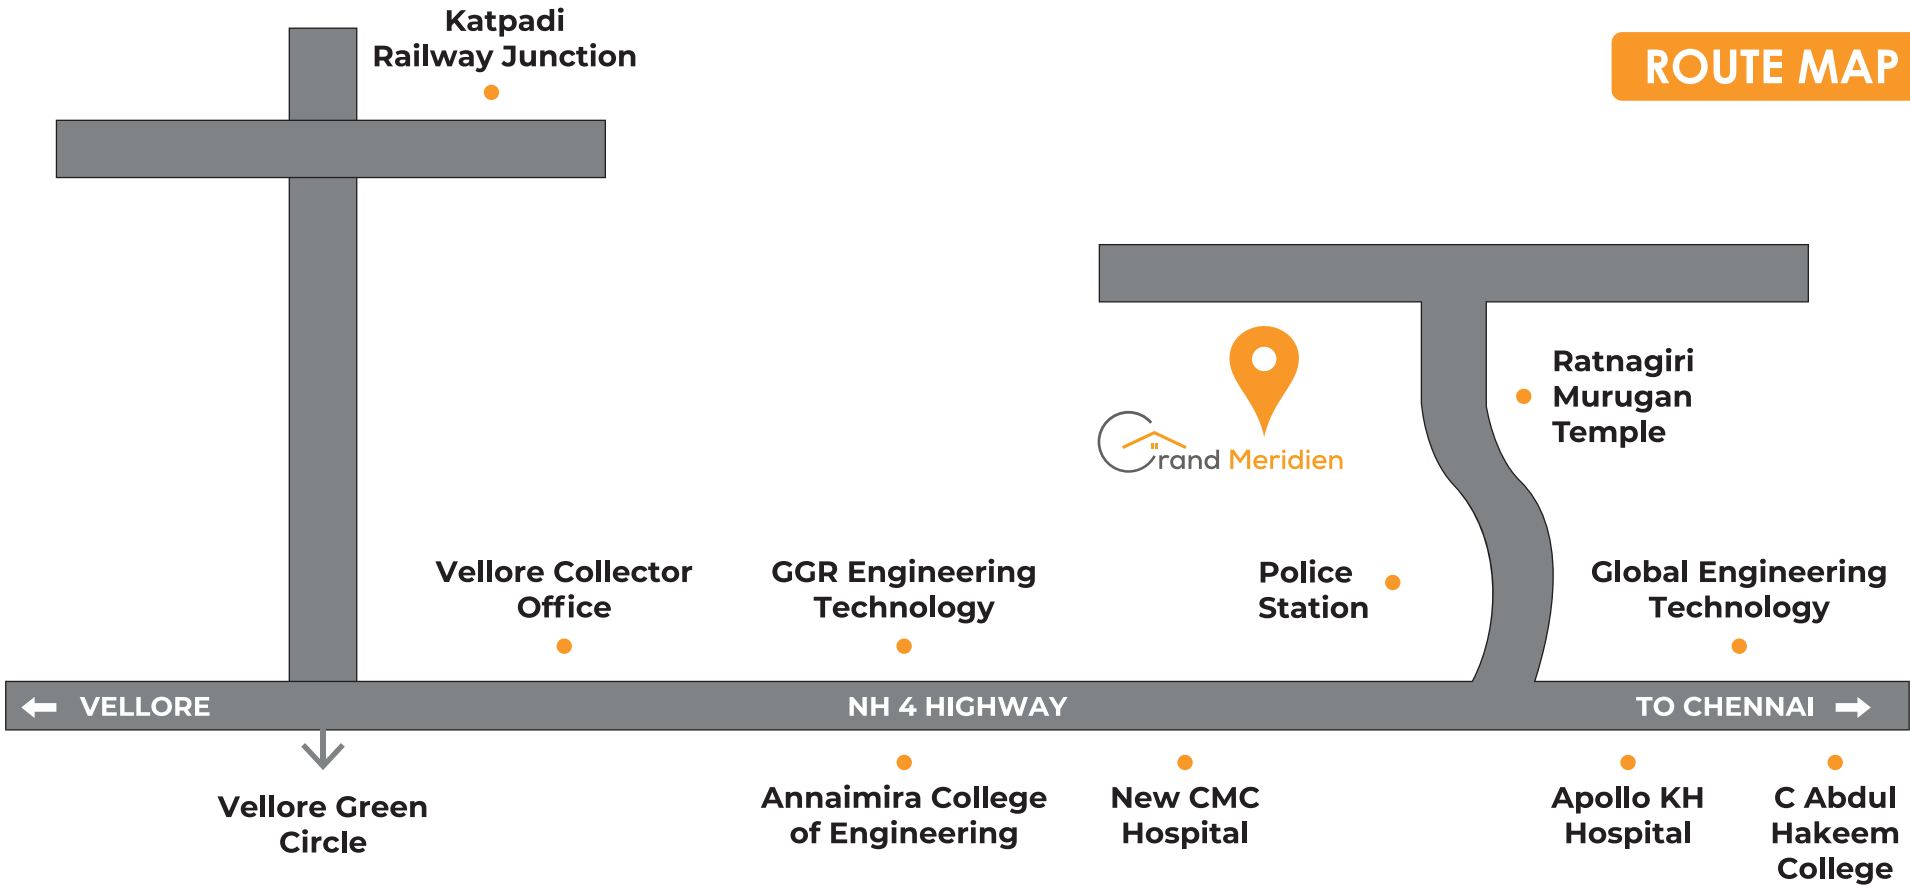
Katpadi Railway Junction

ROUTE MAP

Grand Meridien

Ratnagiri Murugan Temple

Vellore Collector Office

GGR Engineering Technology

Police Station

Global Engineering Technology

VELLORE

NH 4 HIGHWAY

TO CHENNAI

Vellore Green Circle

Annaimira College of Engineering

New CMC Hospital

Apollo KH Hospital

C Abdul Hakeem College